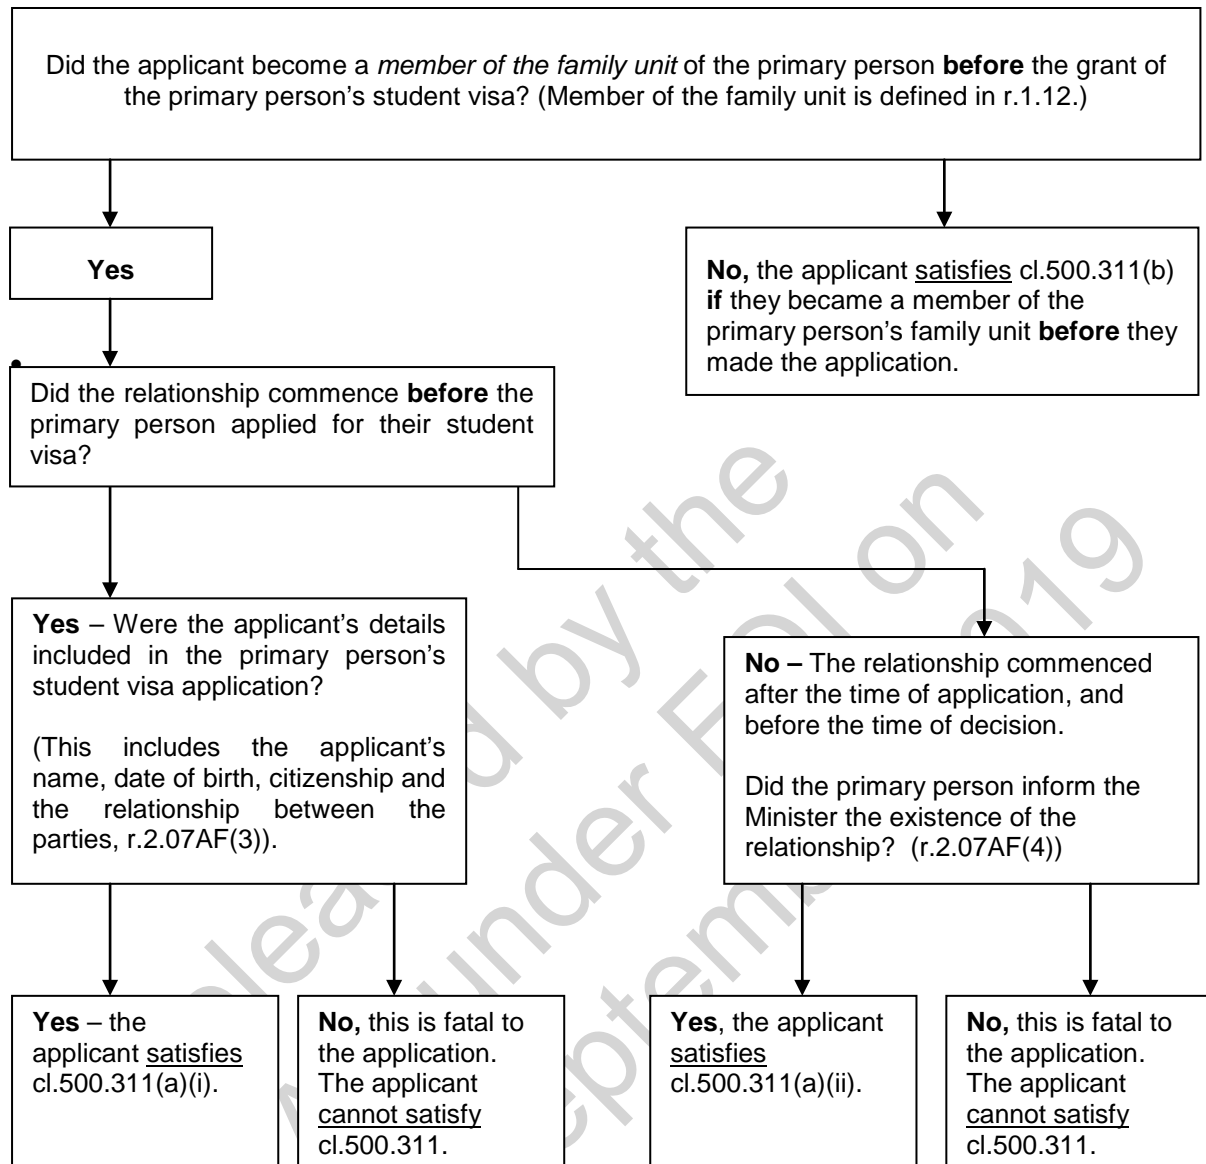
Did the applicant become a *member of the family unit* of the primary person **before** the grant of the primary person's student visa? (Member of the family unit is defined in r.1.12.)

**Yes**

**No,** the applicant satisfies cl.500.311(b) **if** they became a member of the primary person's family unit **before** they made the application.

Did the relationship commence **before** the primary person applied for their student visa?

**Yes** – Were the applicant's details included in the primary person's student visa application?

(This includes the applicant's name, date of birth, citizenship and the relationship between the parties, r.2.07AF(3)).

**No –** The relationship commenced after the time of application, and before the time of decision.

Did the primary person inform the Minister the existence of the relationship? (r.2.07AF(4))

**Yes** – the applicant satisfies cl.500.311(a)(i).

**No,** this is fatal to the application. The applicant cannot satisfy cl.500.311.

**Yes**, the applicant satisfies cl.500.311(a)(ii).

**No,** this is fatal to the application. The applicant cannot satisfy cl.500.311.

Released by the Department of Home Affairs under the FOI Act on 2019 September